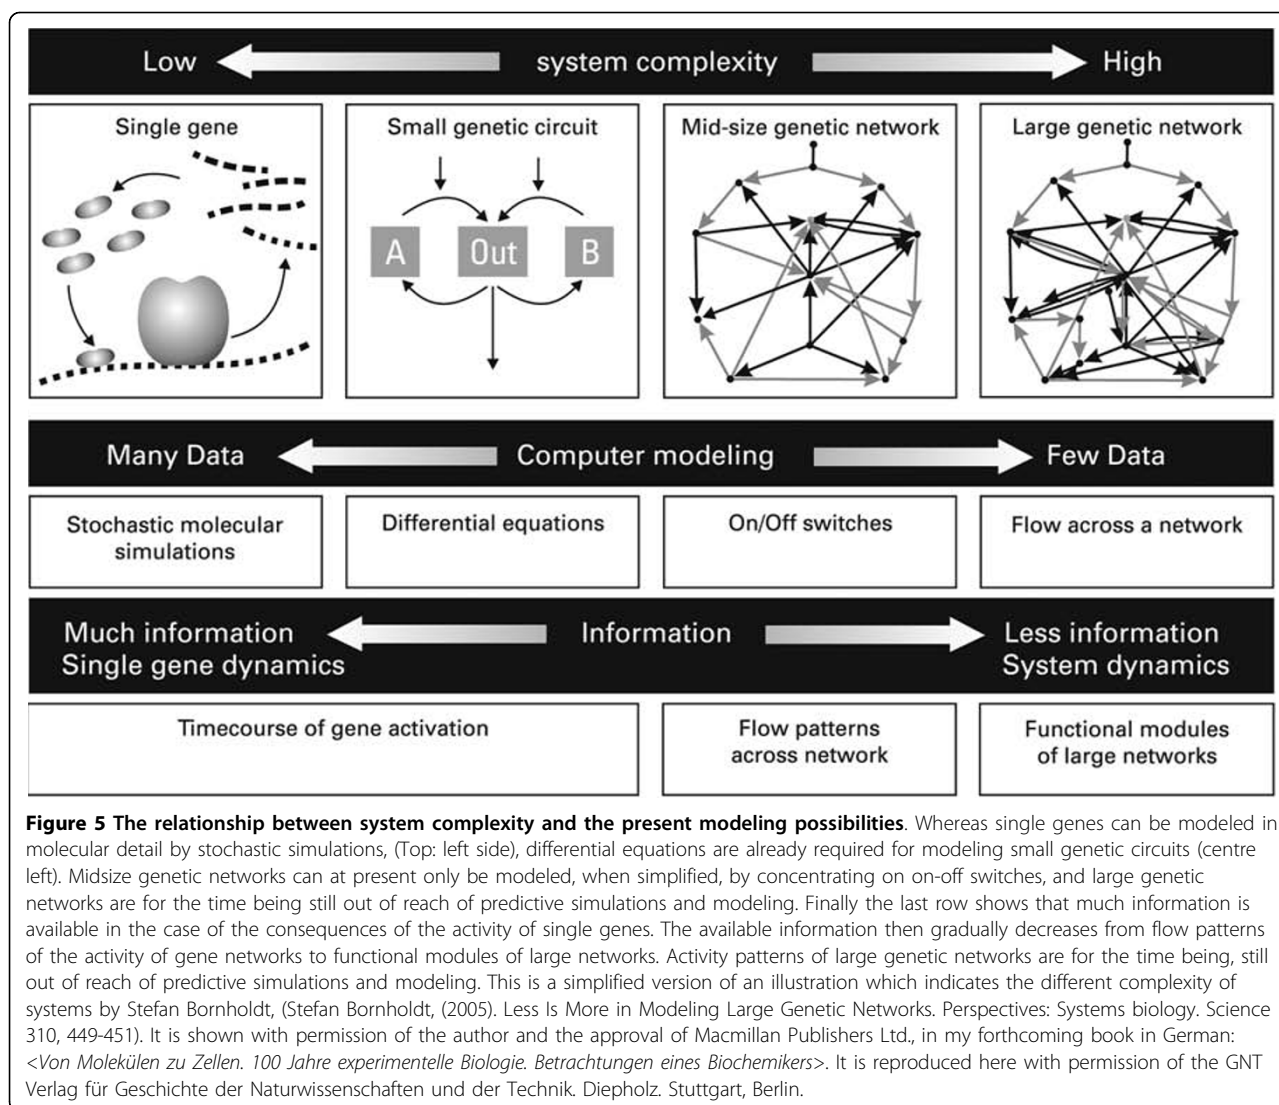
Low system complexity High

Single gene

Small genetic circuit

A Out B

Mid-size genetic network

Large genetic network

Many Data Computer modeling Few Data

Stochastic molecular simulations

Differential equations

On/Off switches

Flow across a network

Much information Single gene dynamics Information Less information System dynamics

Timecourse of gene activation

Flow patterns across network

Functional modules of large networks

**Figure 5 The relationship between system complexity and the present modeling possibilities**. Whereas single genes can be modeled in molecular detail by stochastic simulations, (Top: left side), differential equations are already required for modeling small genetic circuits (centre left). Midsize genetic networks can at present only be modeled, when simplified, by concentrating on on-off switches, and large genetic networks are for the time being still out of reach of predictive simulations and modeling. Finally the last row shows that much information is available in the case of the consequences of the activity of single genes. The available information then gradually decreases from flow patterns of the activity of gene networks to functional modules of large networks. Activity patterns of large genetic networks are for the time being, still out of reach of predictive simulations and modeling. This is a simplified version of an illustration which indicates the different complexity of systems by Stefan Bornholdt, (Stefan Bornholdt, (2005). Less Is More in Modeling Large Genetic Networks. Perspectives: Systems biology. Science 310, 449-451). It is shown with permission of the author and the approval of Macmillan Publishers Ltd., in my forthcoming book in German: <*Von Molekülen zu Zellen. 100 Jahre experimentelle Biologie. Betrachtungen eines Biochemikers*>. It is reproduced here with permission of the GNT Verlag für Geschichte der Naturwissenschaften und der Technik. Diepholz. Stuttgart, Berlin.